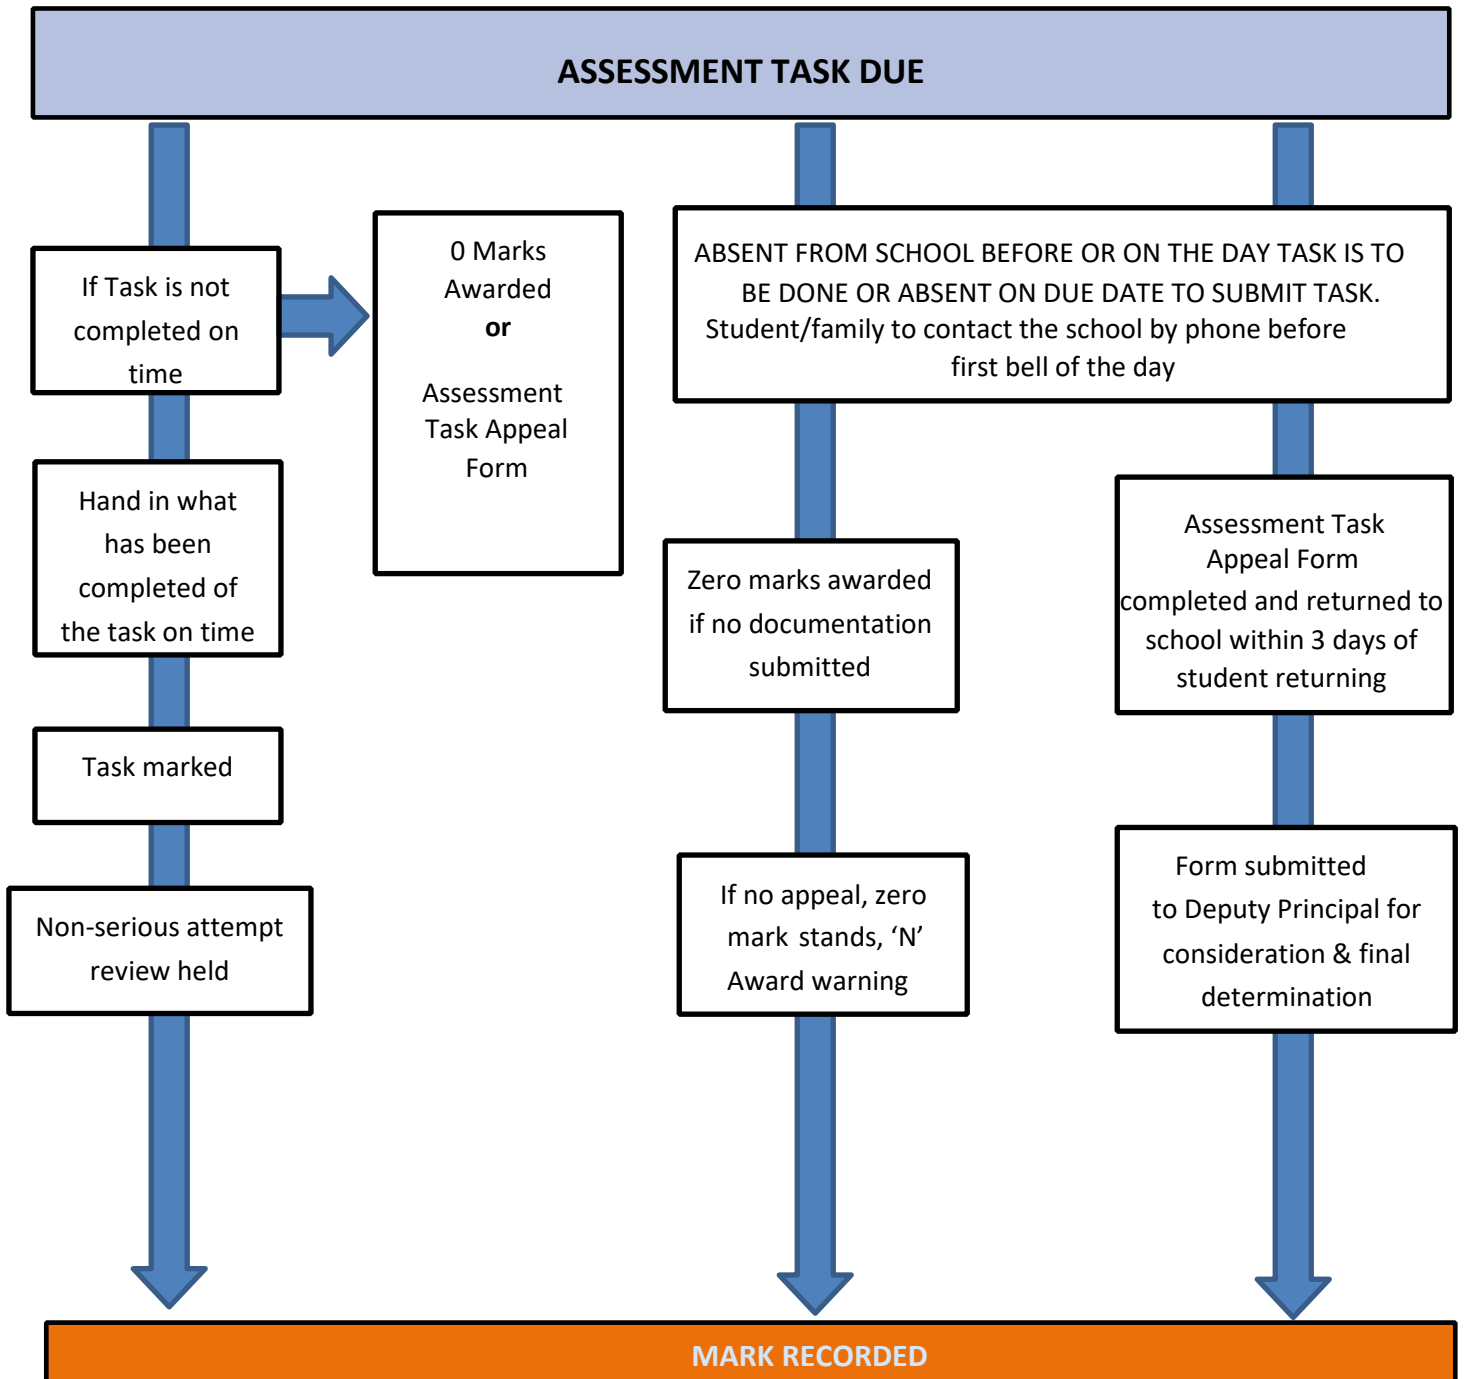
ASSESSMENT TASK DUE

If Task is not completed on time

0 Marks Awarded
or
Assessment Task Appeal Form

ABSENT FROM SCHOOL BEFORE OR ON THE DAY TASK IS TO BE DONE OR ABSENT ON DUE DATE TO SUBMIT TASK.
Student/family to contact the school by phone before first bell of the day

Hand in what has been completed of the task on time

Zero marks awarded if no documentation submitted

Assessment Task Appeal Form completed and returned to school within 3 days of student returning

Task marked

Non-serious attempt review held

If no appeal, zero mark stands, ‘N’ Award warning

Form submitted to Deputy Principal for consideration & final determination

MARK RECORDED